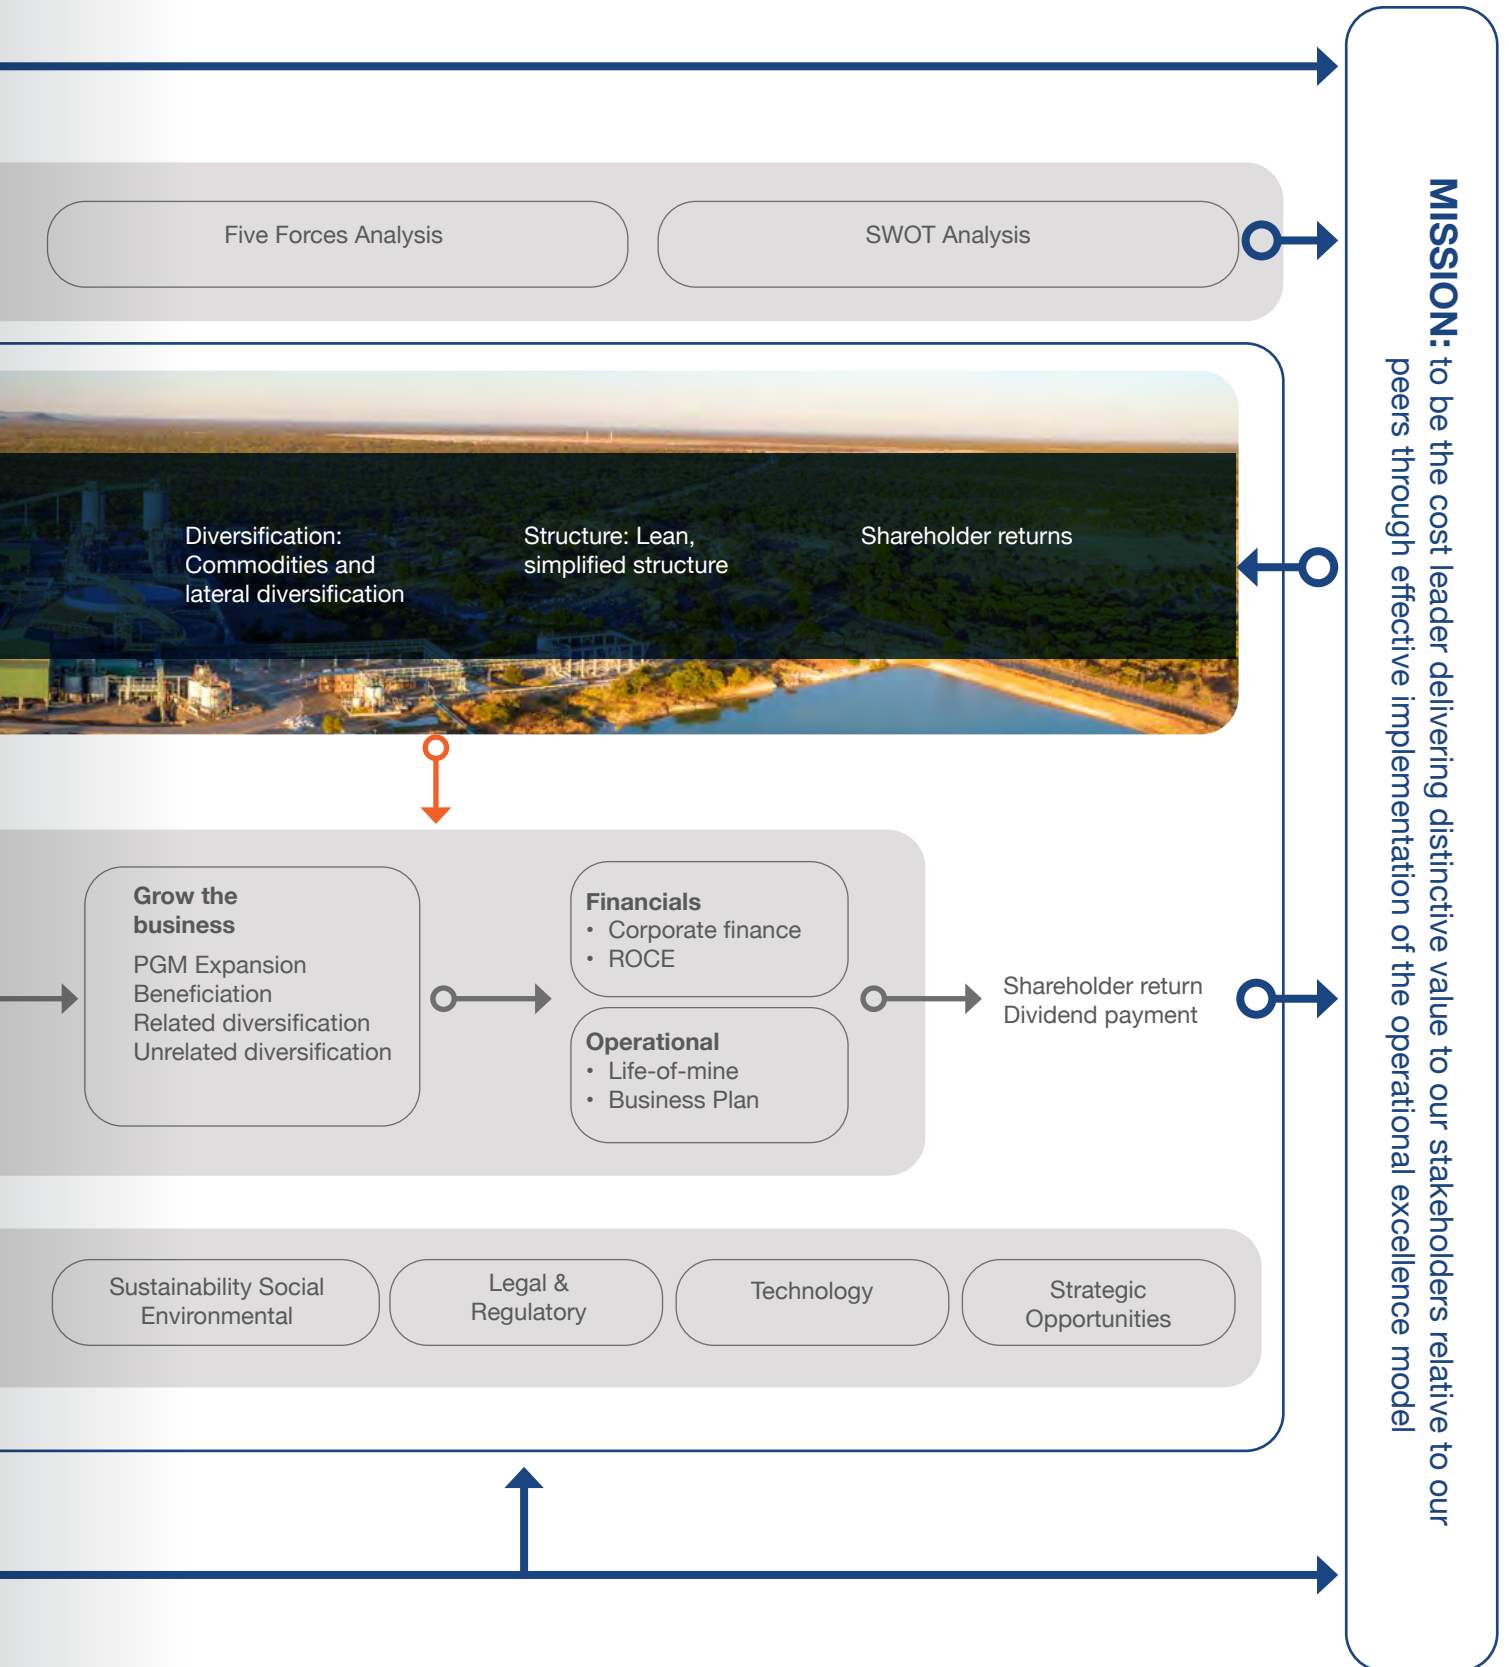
Five Forces Analysis

SWOT Analysis

Diversification: Commodities and lateral diversification

Structure: Lean, simplified structure

Shareholder returns

Grow the business

PGM Expansion
Beneficiation
Related diversification
Unrelated diversification

Financials
• Corporate finance
• ROCE

Operational
• Life-of-mine
• Business Plan

Shareholder return
Dividend payment

Sustainability Social Environmental

Legal & Regulatory

Technology

Strategic Opportunities

MISSION: to be the cost leader delivering distinctive value to our stakeholders relative to our peers through effective implementation of the operational excellence model